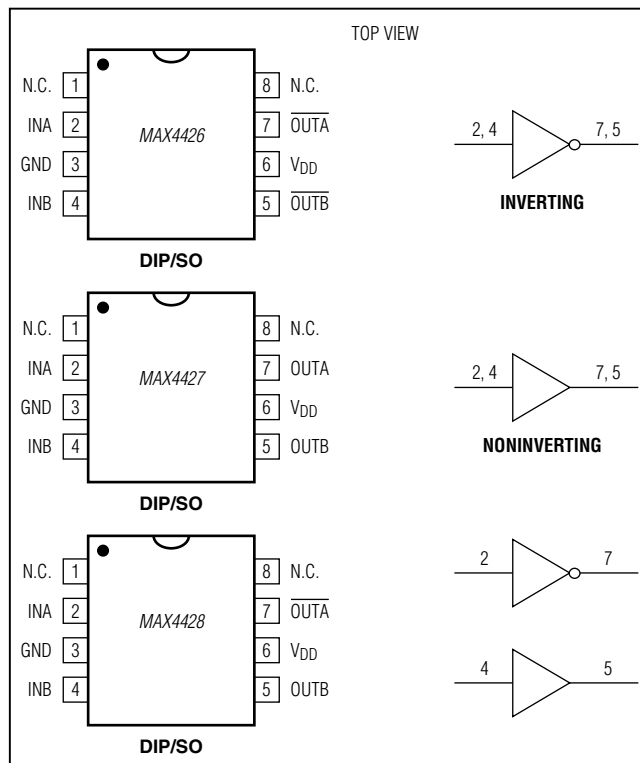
TOP VIEW

N.C. 1
INA 2
GND 3
INB 4
MAX4426
8 N.C.
7 $\overline{OUTA}$
6 $V_{DD}$
5 $\overline{OUTB}$

DIP/SO

2, 4
7, 5
INVERTING

N.C. 1
INA 2
GND 3
INB 4
MAX4427
8 N.C.
7 OUTA
6 $V_{DD}$
5 OUTB

DIP/SO

2, 4
7, 5
NONINVERTING

N.C. 1
INA 2
GND 3
INB 4
MAX4428
8 N.C.
7 $\overline{OUTA}$
6 $V_{DD}$
5 OUTB

DIP/SO

2
7
4
5